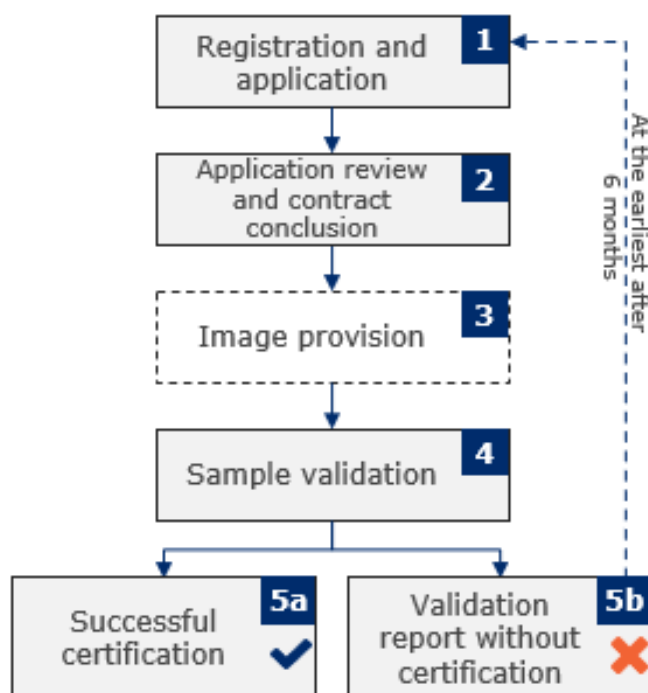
Registration and application 1

Application review and contract conclusion 2

Image provision 3

Sample validation 4

Successful certification 5a

Validation report without certification 5b

At the earliest after 6 months